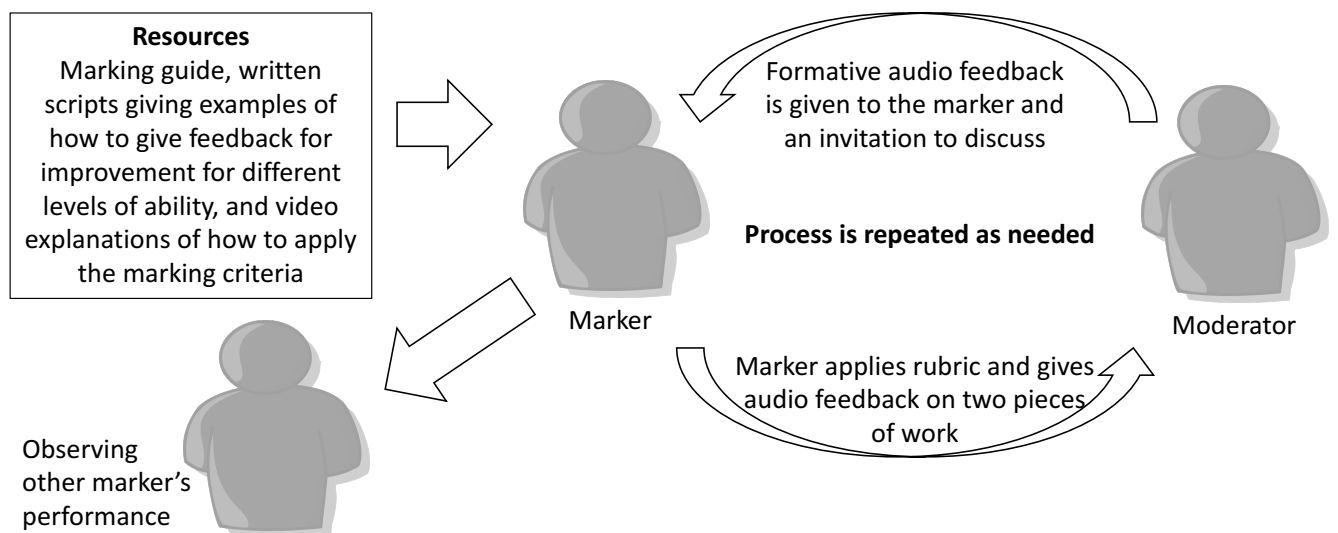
Resources
Marking guide, written scripts giving examples of how to give feedback for improvement for different levels of ability, and video explanations of how to apply the marking criteria

Formative audio feedback is given to the marker and an invitation to discuss

Process is repeated as needed

Marker

Moderator

Marker applies rubric and gives audio feedback on two pieces of work

Observing other marker's performance